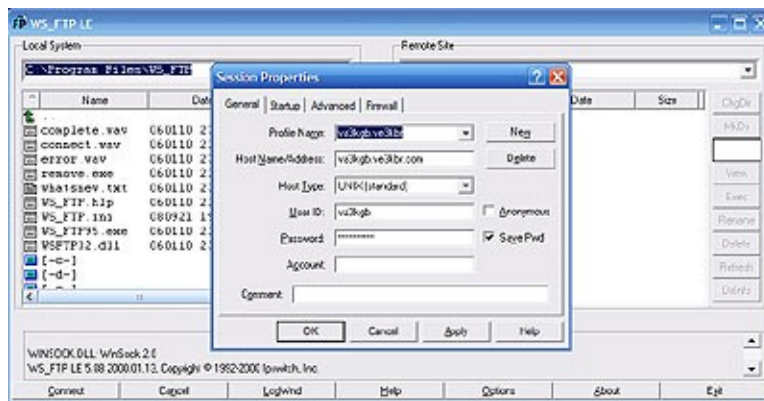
WS_FTP LE

Local System

C:\Program Files\WS_FTP

Name
Date

..
complete.wav 060110 2
connect.wav 060110 2
error.wav 060110 2
remove.exe 060110 2
whatsnew.txt 060110 2
WS_FTP.hlp 060110 2
WS_FTP.ini 080921 1
WS_FTP95.exe 060110 2
WSFTP32.dll 060110 2
[-c-]
[-d-]

Remote Site

Date
Size

ChgDir
MkDir
View
Exec
Rename
Delete
Refresh
Dirinfo

Session Properties

General | Startup | Advanced | Firewall

Profile Name: ve3kgb.ve3lbr
New
Host Name/Address: ve3kgb.ve3lbr.com
Delete
Host Type: UNIX (standard)
User ID: ve3kgb
Anonymous
Password: **********
Save Pwd
Account:
Comment:

OK
Cancel
Apply
Help

WINSOCK.DLL: WinSock 2.0
WS_FTP LE 5.08 2000.01.13, Copyright © 1992-2000 Ipswitch, Inc.

Connect
Cancel
LogWnd
Help
Options
About
Exit